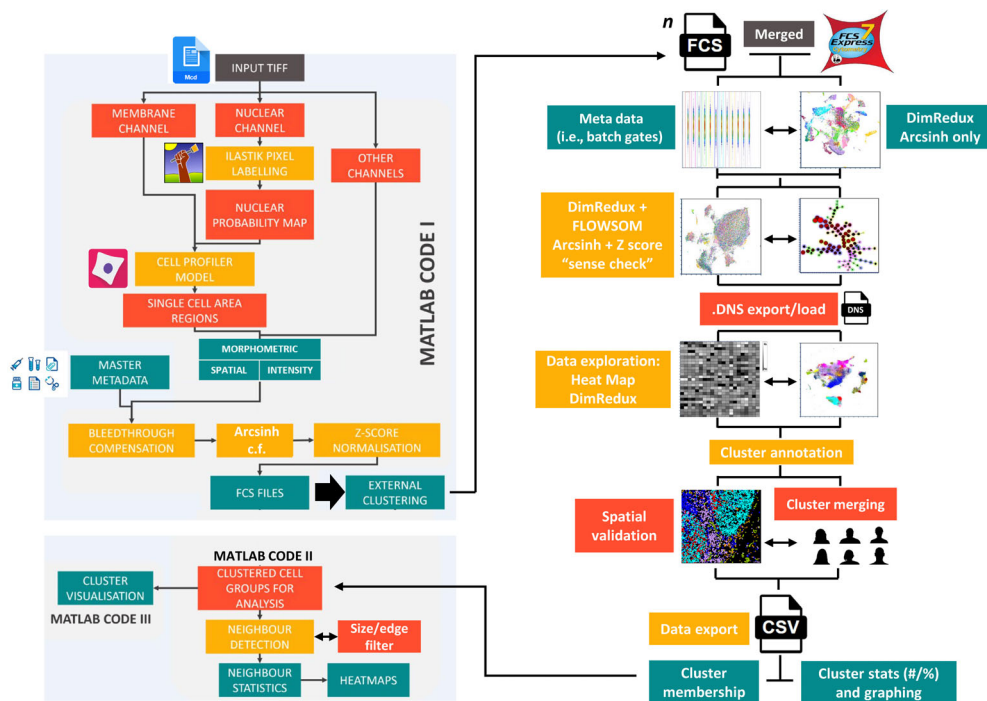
Mcd

INPUT TIFF

MEMBRANE CHANNEL

NUCLEAR CHANNEL

ILASTIK PIXEL LABELLING

OTHER CHANNELS

NUCLEAR PROBABILITY MAP

CELL PROFILER MODEL

SINGLE CELL AREA REGIONS

MATLAB CODE I

MORPHOMETRIC

SPATIAL

INTENSITY

MASTER METADATA

BLEEDTHROUGH COMPENSATION

Arcsinh c.f.

Z-SCORE NORMALISATION

FCS FILES

EXTERNAL CLUSTERING

n

FCS

Merged

FCS 7 Express

Meta data (i.e., batch gates)

DimRedux Arcsinh only

DimRedux + FLOWSOM Arcsinh + Z score "sense check"

.DNS export/load

DNS

Data exploration: Heat Map DimRedux

Cluster annotation

Spatial validation

Cluster merging

MATLAB CODE II

CLUSTER VISUALISATION

MATLAB CODE III

CLUSTERED CELL GROUPS FOR ANALYSIS

NEIGHBOUR DETECTION

Size/edge filter

NEIGHBOUR STATISTICS

HEATMAPS

Data export

CSV

Cluster membership

Cluster stats (#/%) and graphing